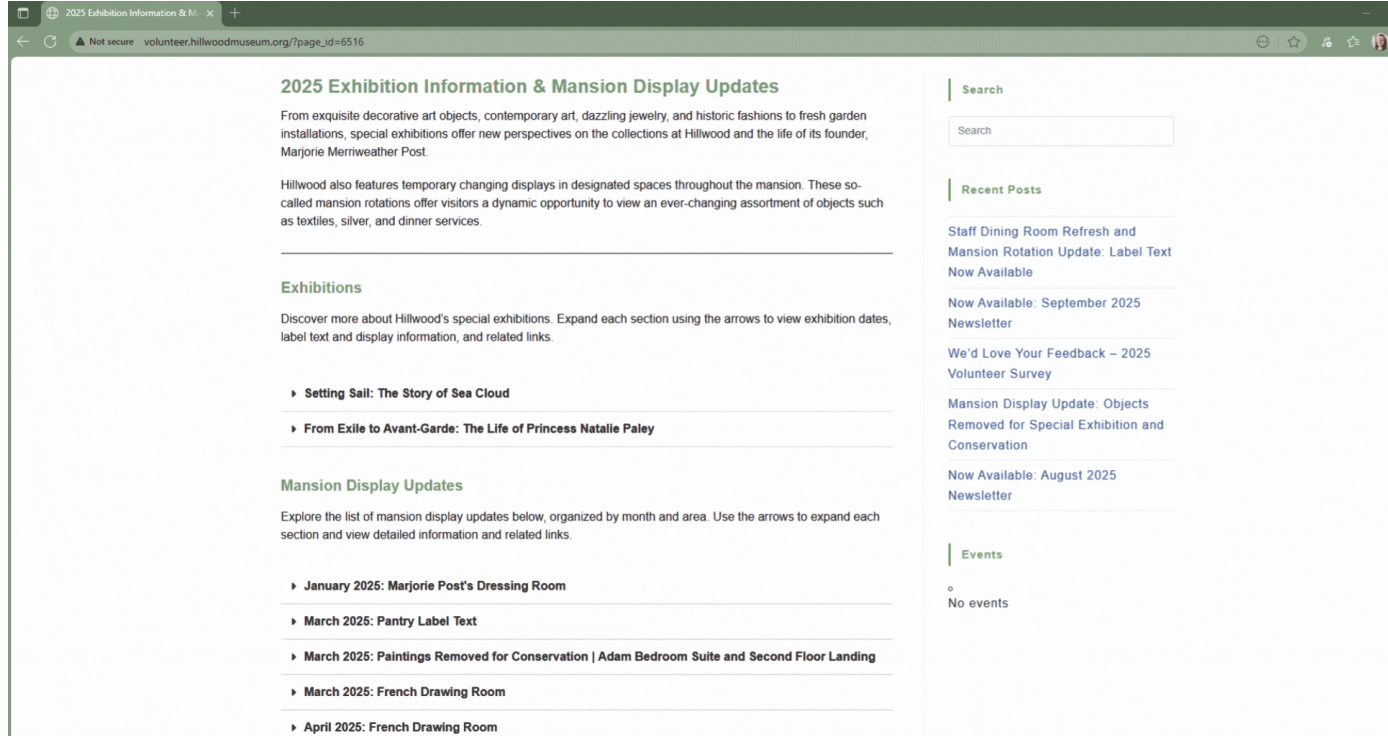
2025 Exhibition Information & M ×

Not secure volunteer.hillwoodmuseum.org/?page_id=6516

2025 Exhibition Information & Mansion Display Updates

From exquisite decorative art objects, contemporary art, dazzling jewelry, and historic fashions to fresh garden installations, special exhibitions offer new perspectives on the collections at Hillwood and the life of its founder, Marjorie Merriweather Post.

Hillwood also features temporary changing displays in designated spaces throughout the mansion. These so-called mansion rotations offer visitors a dynamic opportunity to view an ever-changing assortment of objects such as textiles, silver, and dinner services.

Exhibitions

Discover more about Hillwood's special exhibitions. Expand each section using the arrows to view exhibition dates, label text and display information, and related links.

Setting Sail: The Story of Sea Cloud

From Exile to Avant-Garde: The Life of Princess Natalie Paley

Mansion Display Updates

Explore the list of mansion display updates below, organized by month and area. Use the arrows to expand each section and view detailed information and related links.

January 2025: Marjorie Post's Dressing Room

March 2025: Pantry Label Text

March 2025: Paintings Removed for Conservation | Adam Bedroom Suite and Second Floor Landing

March 2025: French Drawing Room

April 2025: French Drawing Room

Search

Search

Recent Posts

Staff Dining Room Refresh and Mansion Rotation Update: Label Text Now Available

Now Available: September 2025 Newsletter

We'd Love Your Feedback – 2025 Volunteer Survey

Mansion Display Update: Objects Removed for Special Exhibition and Conservation

Now Available: August 2025 Newsletter

Events

No events